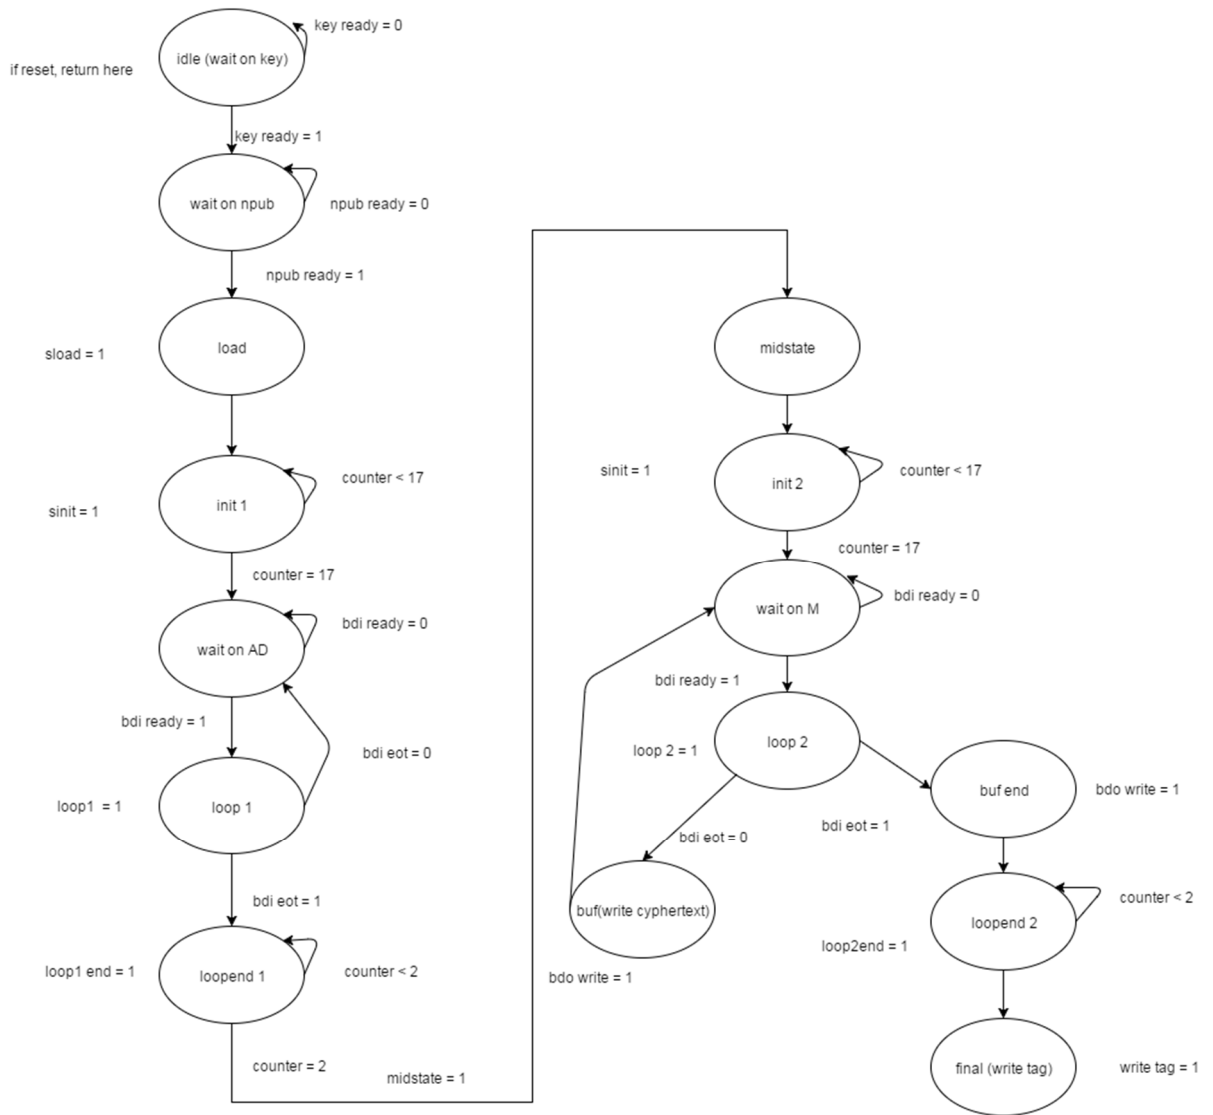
key ready = 0

if reset, return here

idle (wait on key)

key ready = 1

wait on npub

npub ready = 0

npub ready = 1

sload = 1

load

init 1

counter < 17

sinit = 1

counter = 17

wait on AD

bdi ready = 0

bdi ready = 1

bdi eot = 0

loop1 = 1

loop 1

bdi eot = 1

loop1 end = 1

loopend 1

counter < 2

counter = 2

midstate = 1

midstate

sinit = 1

init 2

counter < 17

counter = 17

wait on M

bdi ready = 0

bdi ready = 1

loop 2 = 1

loop 2

buf end

bdo write = 1

bdi eot = 0

bdi eot = 1

buf(write cyphertext)

loopend 2

counter < 2

loop2end = 1

bdo write = 1

final (write tag)

write tag = 1